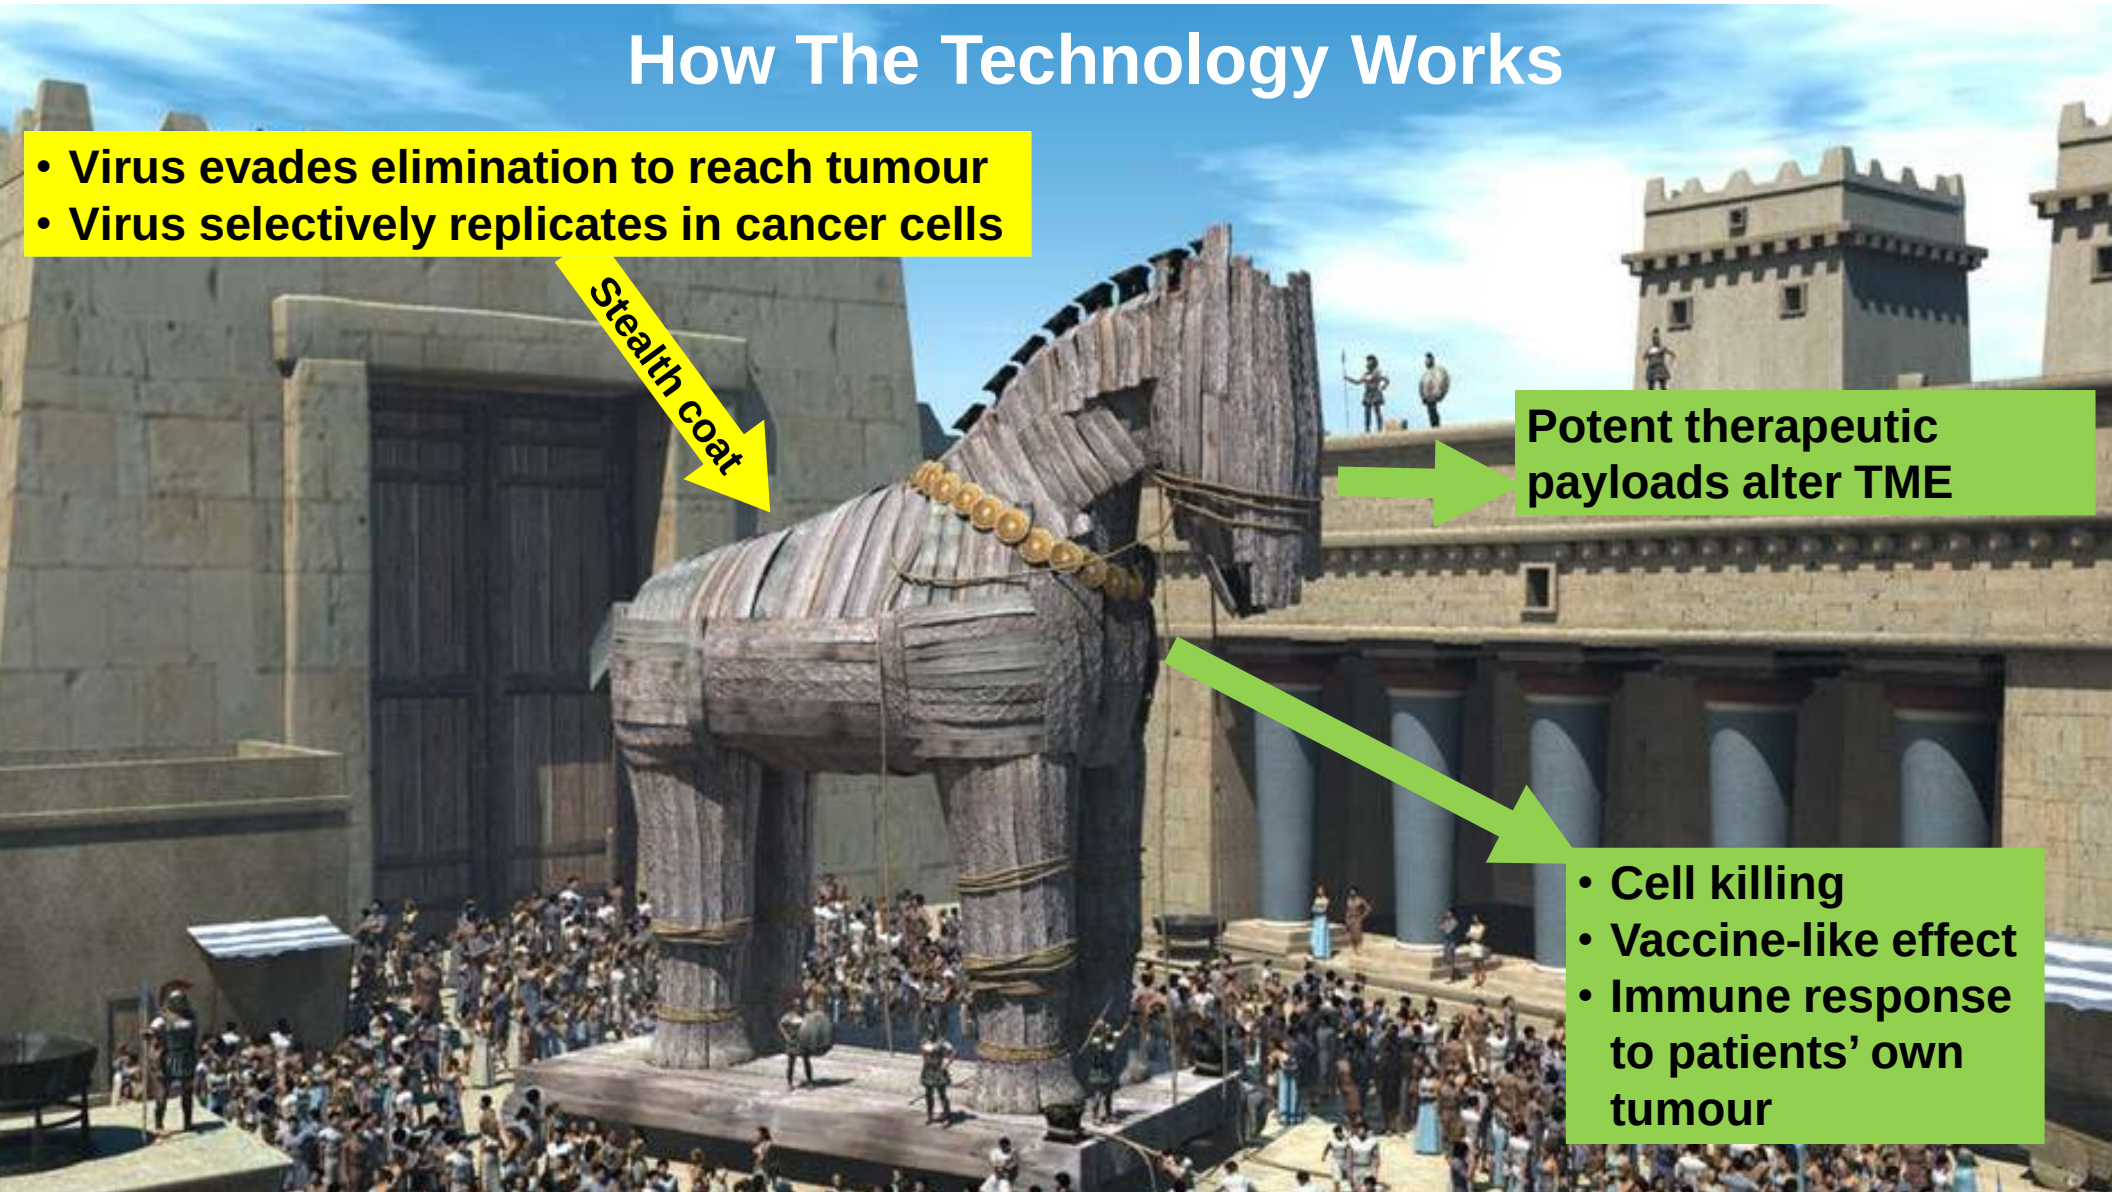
How The Technology Works

• Virus evades elimination to reach tumour
• Virus selectively replicates in cancer cells

Stealth coat

Potent therapeutic payloads alter TME

• Cell killing
• Vaccine-like effect
• Immune response to patients’ own tumour